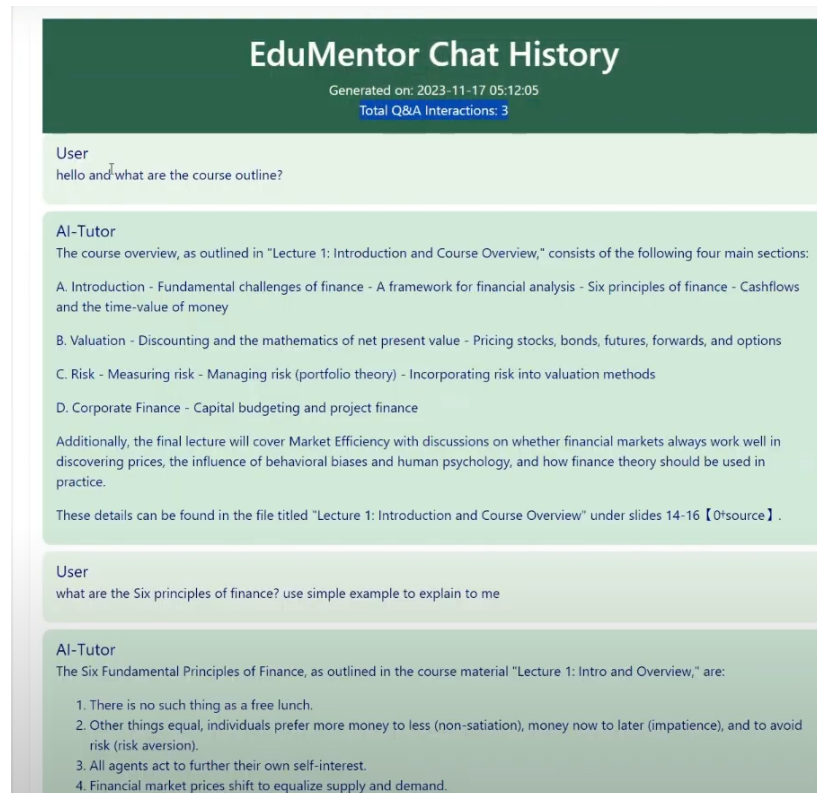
EduMentor Chat History

Generated on: 2023-11-17 05:12:05

Total Q&A Interactions: 3

User

hello and what are the course outline?

AI-Tutor

The course overview, as outlined in "Lecture 1: Introduction and Course Overview," consists of the following four main sections:

A. Introduction - Fundamental challenges of finance - A framework for financial analysis - Six principles of finance - Cashflows and the time-value of money

B. Valuation - Discounting and the mathematics of net present value - Pricing stocks, bonds, futures, forwards, and options

C. Risk - Measuring risk - Managing risk (portfolio theory) - Incorporating risk into valuation methods

D. Corporate Finance - Capital budgeting and project finance

Additionally, the final lecture will cover Market Efficiency with discussions on whether financial markets always work well in discovering prices, the influence of behavioral biases and human psychology, and how finance theory should be used in practice.

These details can be found in the file titled "Lecture 1: Introduction and Course Overview" under slides 14-16【0†source】.

User

what are the Six principles of finance? use simple example to explain to me

AI-Tutor

The Six Fundamental Principles of Finance, as outlined in the course material "Lecture 1: Intro and Overview," are:

1. There is no such thing as a free lunch.
2. Other things equal, individuals prefer more money to less (non-satiation), money now to later (impatience), and to avoid risk (risk aversion).
3. All agents act to further their own self-interest.
4. Financial market prices shift to equalize supply and demand.